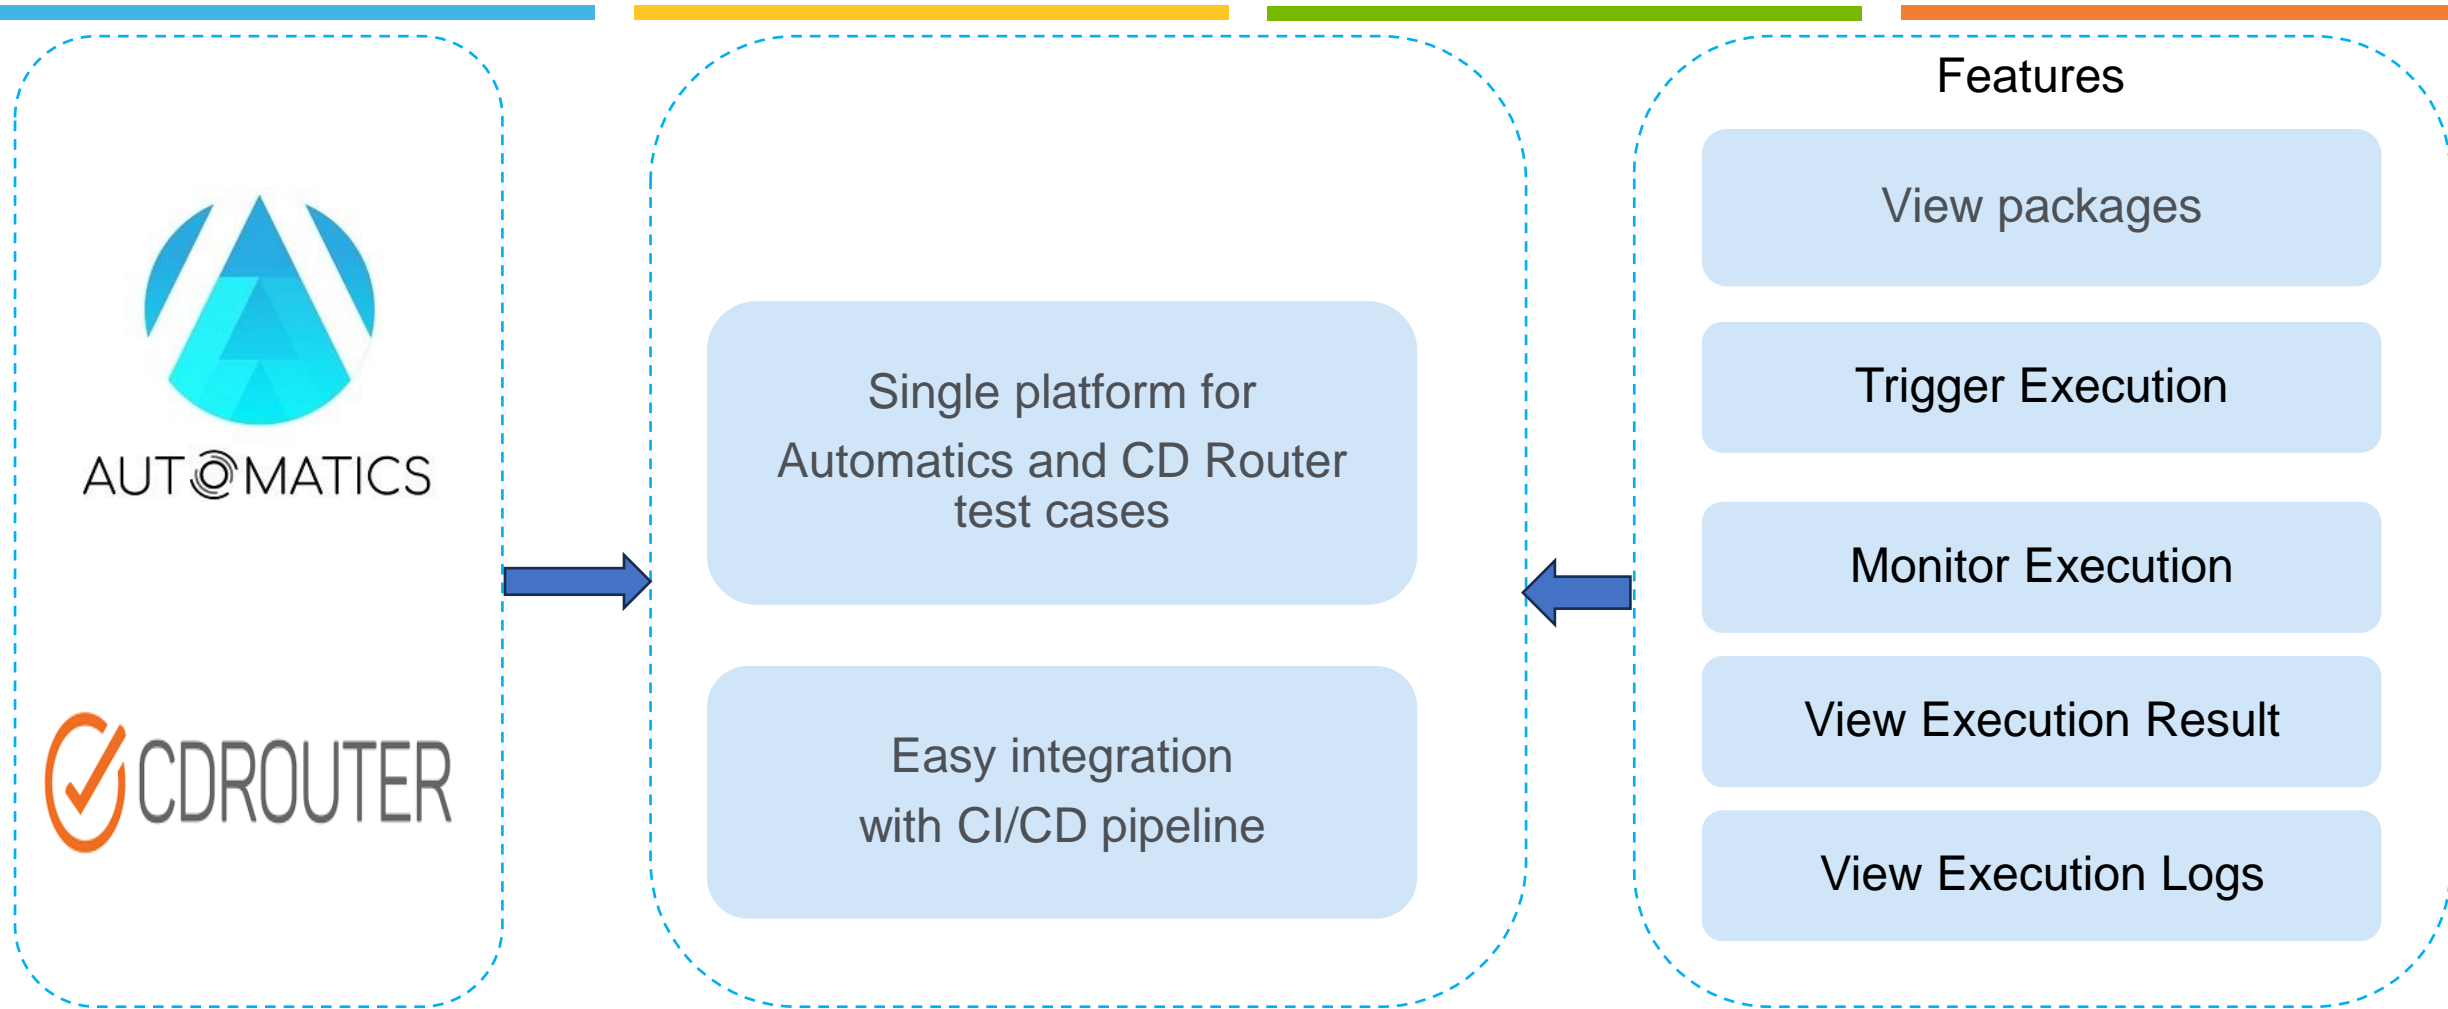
AUTOMATICS

CDROUTER

Single platform for Automatics and CD Router test cases

Easy integration with CI/CD pipeline

Features

View packages

Trigger Execution

Monitor Execution

View Execution Result

View Execution Logs